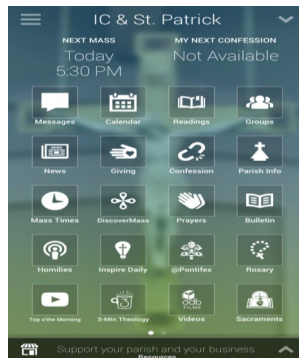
IC & St. Patrick

NEXT MASS
Today
5:30 PM

MY NEXT CONFESSION
Not Available

Messages
Calendar
Readings
Groups
News
Giving
Confession
Parish Info
Mass Times
DiscoverMass
Prayers
Bulletin
Homilies
Inspire Daily
@Pontifex
Rosary
Top o'the Morning
3-Min Theology
Videos
Sacraments

Support your parish and your business
Resources